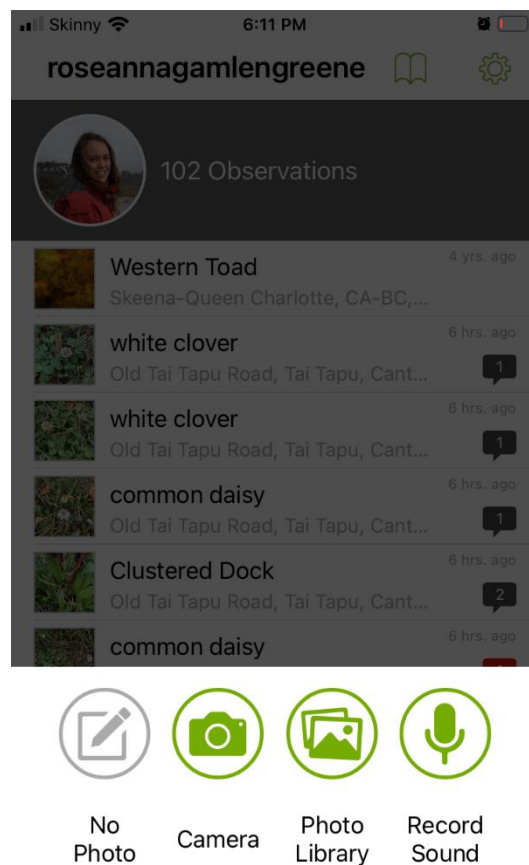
Skinny 6:11 PM

roseannagamlengreene

102 Observations

Western Toad
Skeena-Queen Charlotte, CA-BC,...
4 yrs. ago

white clover
Old Tai Tapu Road, Tai Tapu, Cant...
6 hrs. ago
1

white clover
Old Tai Tapu Road, Tai Tapu, Cant...
6 hrs. ago
1

common daisy
Old Tai Tapu Road, Tai Tapu, Cant...
6 hrs. ago
1

Clustered Dock
Old Tai Tapu Road, Tai Tapu, Cant...
6 hrs. ago
2

common daisy
6 hrs. ago

No Photo

Camera

Photo Library

Record Sound